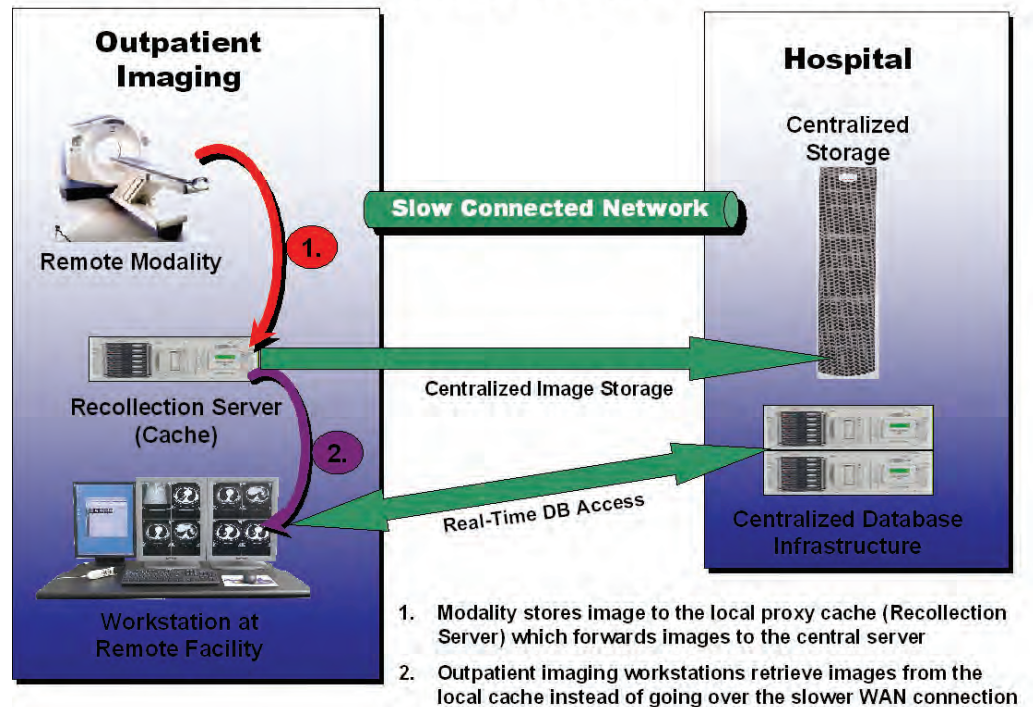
Outpatient Imaging

Remote Modality

1.

Recollection Server (Cache)

2.

Workstation at Remote Facility

Slow Connected Network

Centralized Image Storage

Real-Time DB Access

Hospital

Centralized Storage

Centralized Database Infrastructure

1. Modality stores image to the local proxy cache (Recollection Server) which forwards images to the central server

2. Outpatient imaging workstations retrieve images from the local cache instead of going over the slower WAN connection